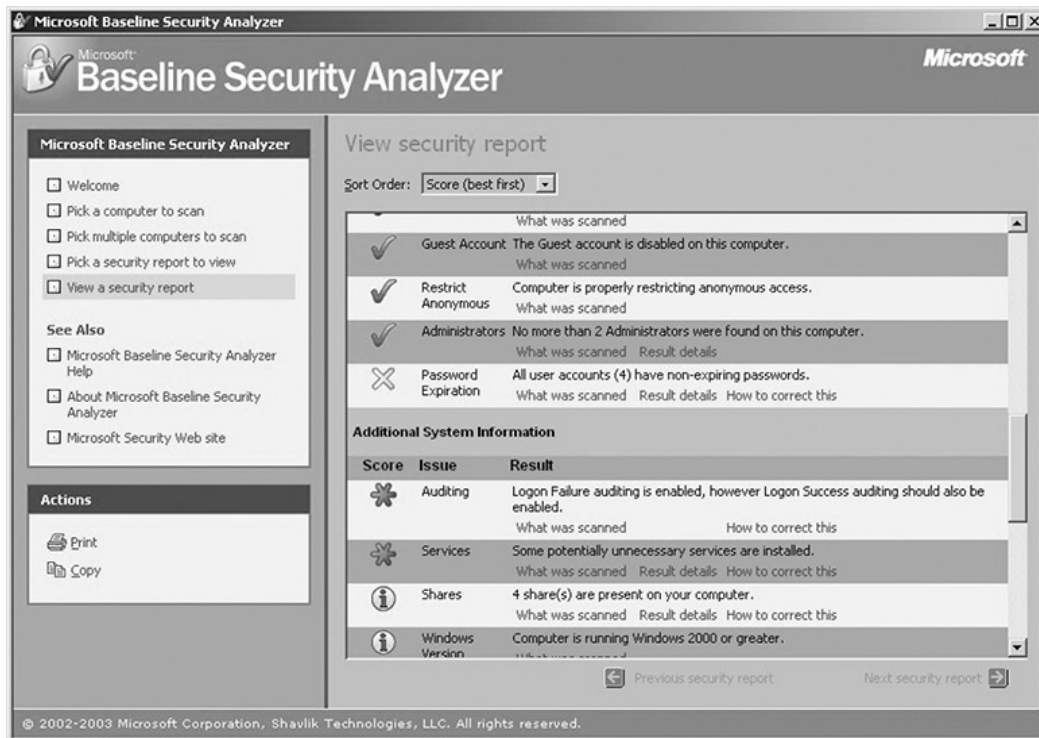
Microsoft Baseline Security Analyzer

Microsoft
Baseline Security Analyzer

Microsoft

Microsoft Baseline Security Analyzer

Welcome
Pick a computer to scan
Pick multiple computers to scan
Pick a security report to view
View a security report

See Also

Microsoft Baseline Security Analyzer Help
About Microsoft Baseline Security Analyzer
Microsoft Security Web site

Actions

Print
Copy

View security report

Sort Order: Score (best first)

What was scanned

| | | |
|---|---|---|
| | Guest Account | The Guest account is disabled on this computer. What was scanned |
| | Restrict Anonymous | Computer is properly restricting anonymous access. What was scanned |
| | Administrators | No more than 2 Administrators were found on this computer. What was scanned Result details |
| | Password Expiration | All user accounts (4) have non-expiring passwords. What was scanned Result details How to correct this |

Additional System Information

| Score | Issue | Result |
|---|---|---|
| | Auditing | Logon Failure auditing is enabled, however Logon Success auditing should also be enabled. What was scanned How to correct this |
| | Services | Some potentially unnecessary services are installed. What was scanned Result details How to correct this |
| | Shares | 4 share(s) are present on your computer. What was scanned Result details How to correct this |
| | Windows Version | Computer is running Windows 2000 or greater. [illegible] |

Previous security report
Next security report

© 2002-2003 Microsoft Corporation, Shavlik Technologies, LLC. All rights reserved.